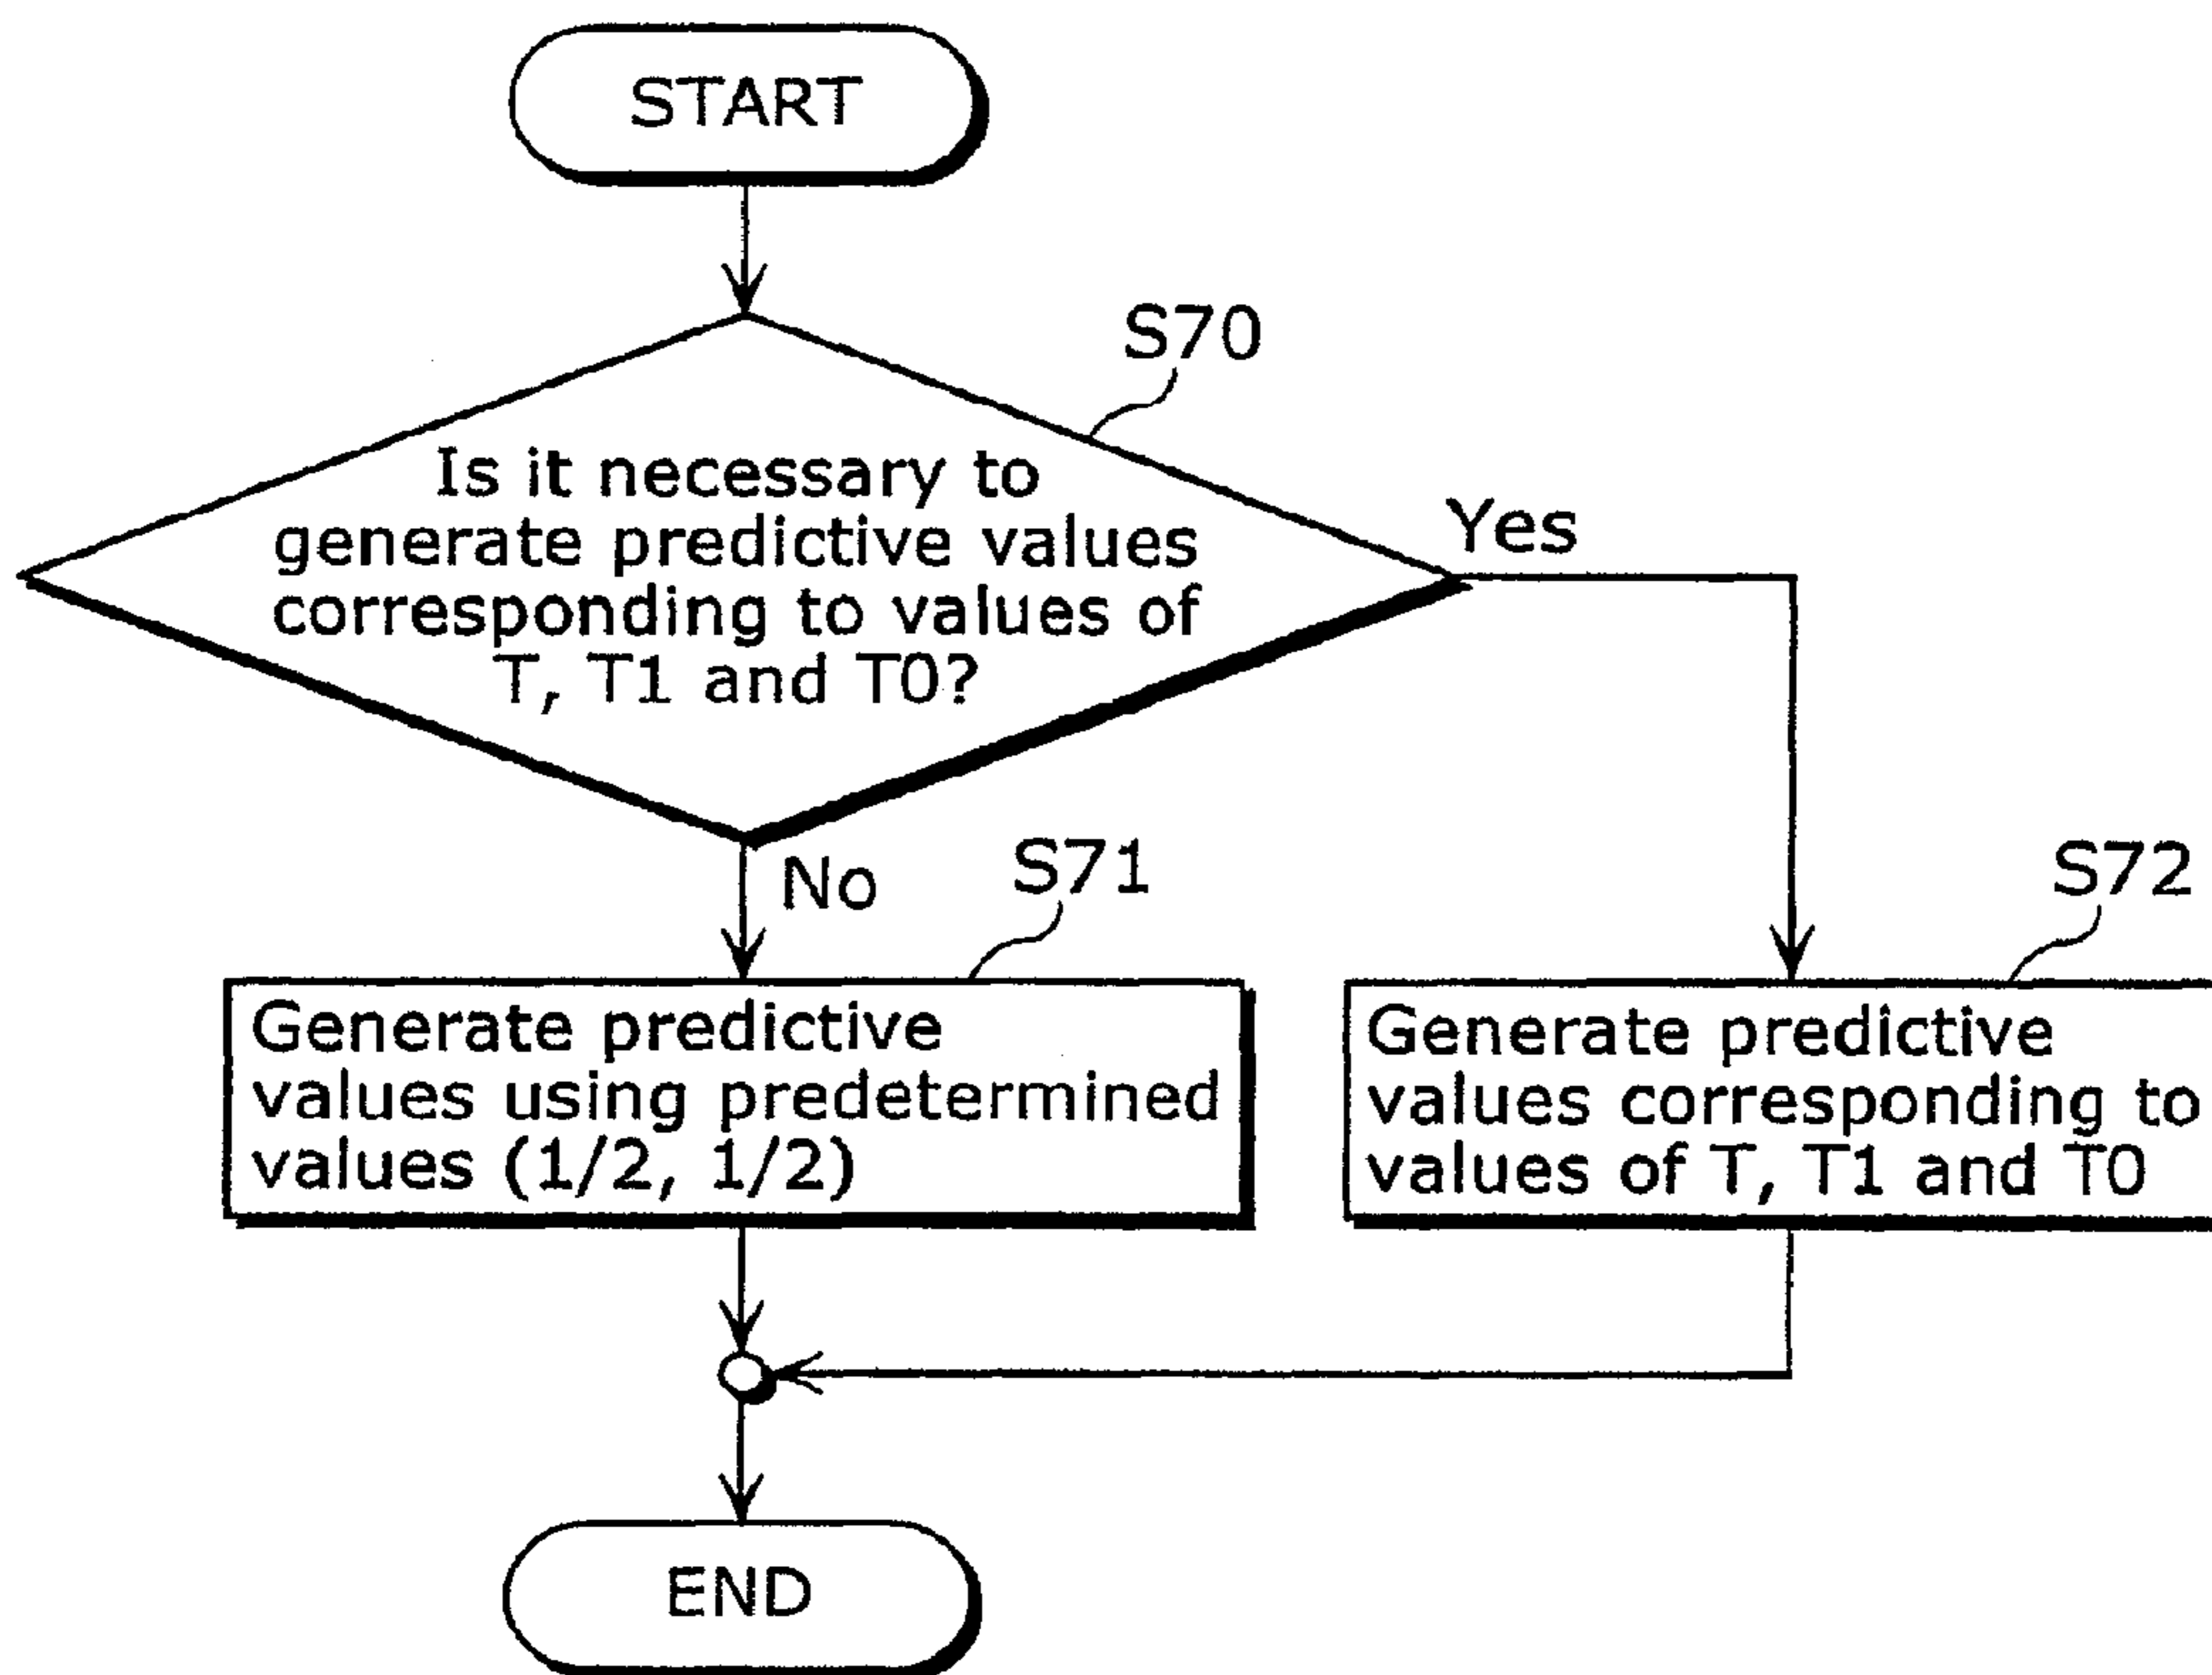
START

S70

Is it necessary to generate predictive values corresponding to values of T, T1 and T0?

Yes

No

S71

Generate predictive values using predetermined values (1/2, 1/2)

S72

Generate predictive values corresponding to values of T, T1 and T0

END